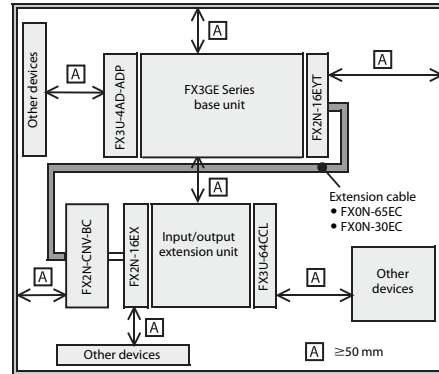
A

Other devices

A

FX3U-4AD-ADP

FX3GE Series base unit

FX2N-16EYT

A

A

Extension cable
• FX0N-65EC
• FX0N-30EC

FX2N-CNV-BC

FX2N-16EX

Input/output extension unit

FX3U-64CCL

A

A

Other devices

A

Other devices

A $\geq$50 mm